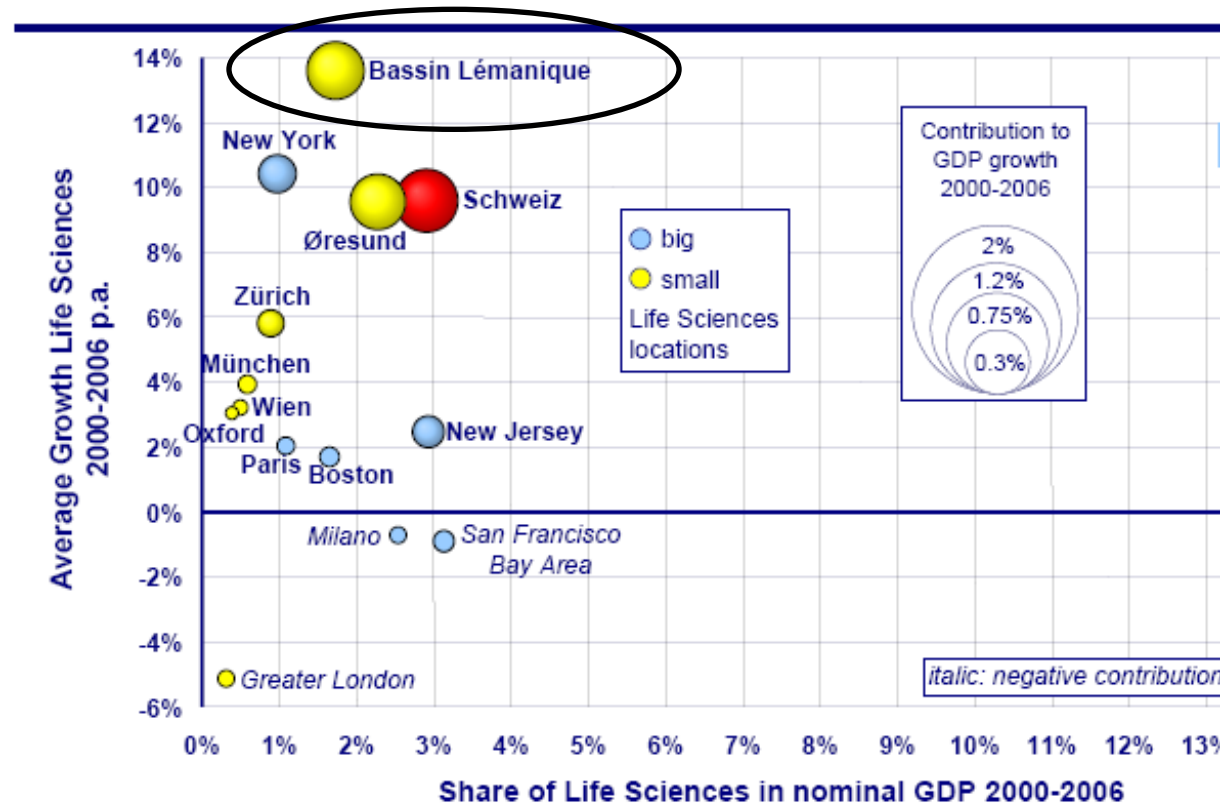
14%
12%
10%
8%
6%
4%
2%
0%
-2%
-4%
-6%

Average Growth Life Sciences 2000-2006 p.a.

Bassin Lémanique
New York
Schweiz
Øresund
Zürich
München
Wien
Oxford
Paris
Boston
New Jersey
Milano
San Francisco Bay Area
Greater London

big
small
Life Sciences locations

Contribution to GDP growth 2000-2006
2%
1.2%
0.75%
0.3%

italic: negative contribution

0% 1% 2% 3% 4% 5% 6% 7% 8% 9% 10% 11% 12% 13%

Share of Life Sciences in nominal GDP 2000-2006